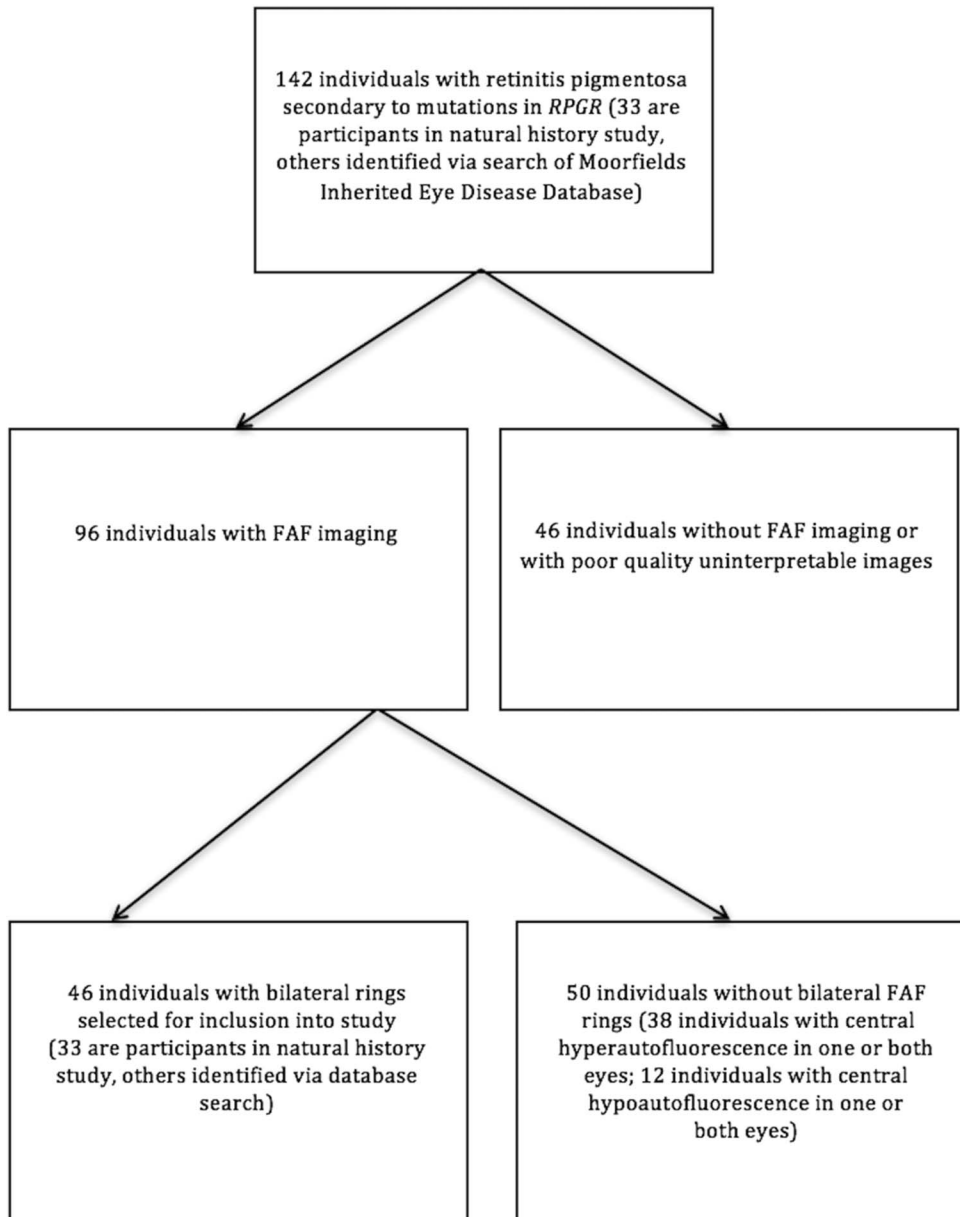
142 individuals with retinitis pigmentosa secondary to mutations in *RPGR* (33 are participants in natural history study, others identified via search of Moorfields Inherited Eye Disease Database)

96 individuals with FAF imaging

46 individuals without FAF imaging or with poor quality uninterpretable images

46 individuals with bilateral rings selected for inclusion into study (33 are participants in natural history study, others identified via database search)

50 individuals without bilateral FAF rings (38 individuals with central hyperautofluorescence in one or both eyes; 12 individuals with central hypoautofluorescence in one or both eyes)